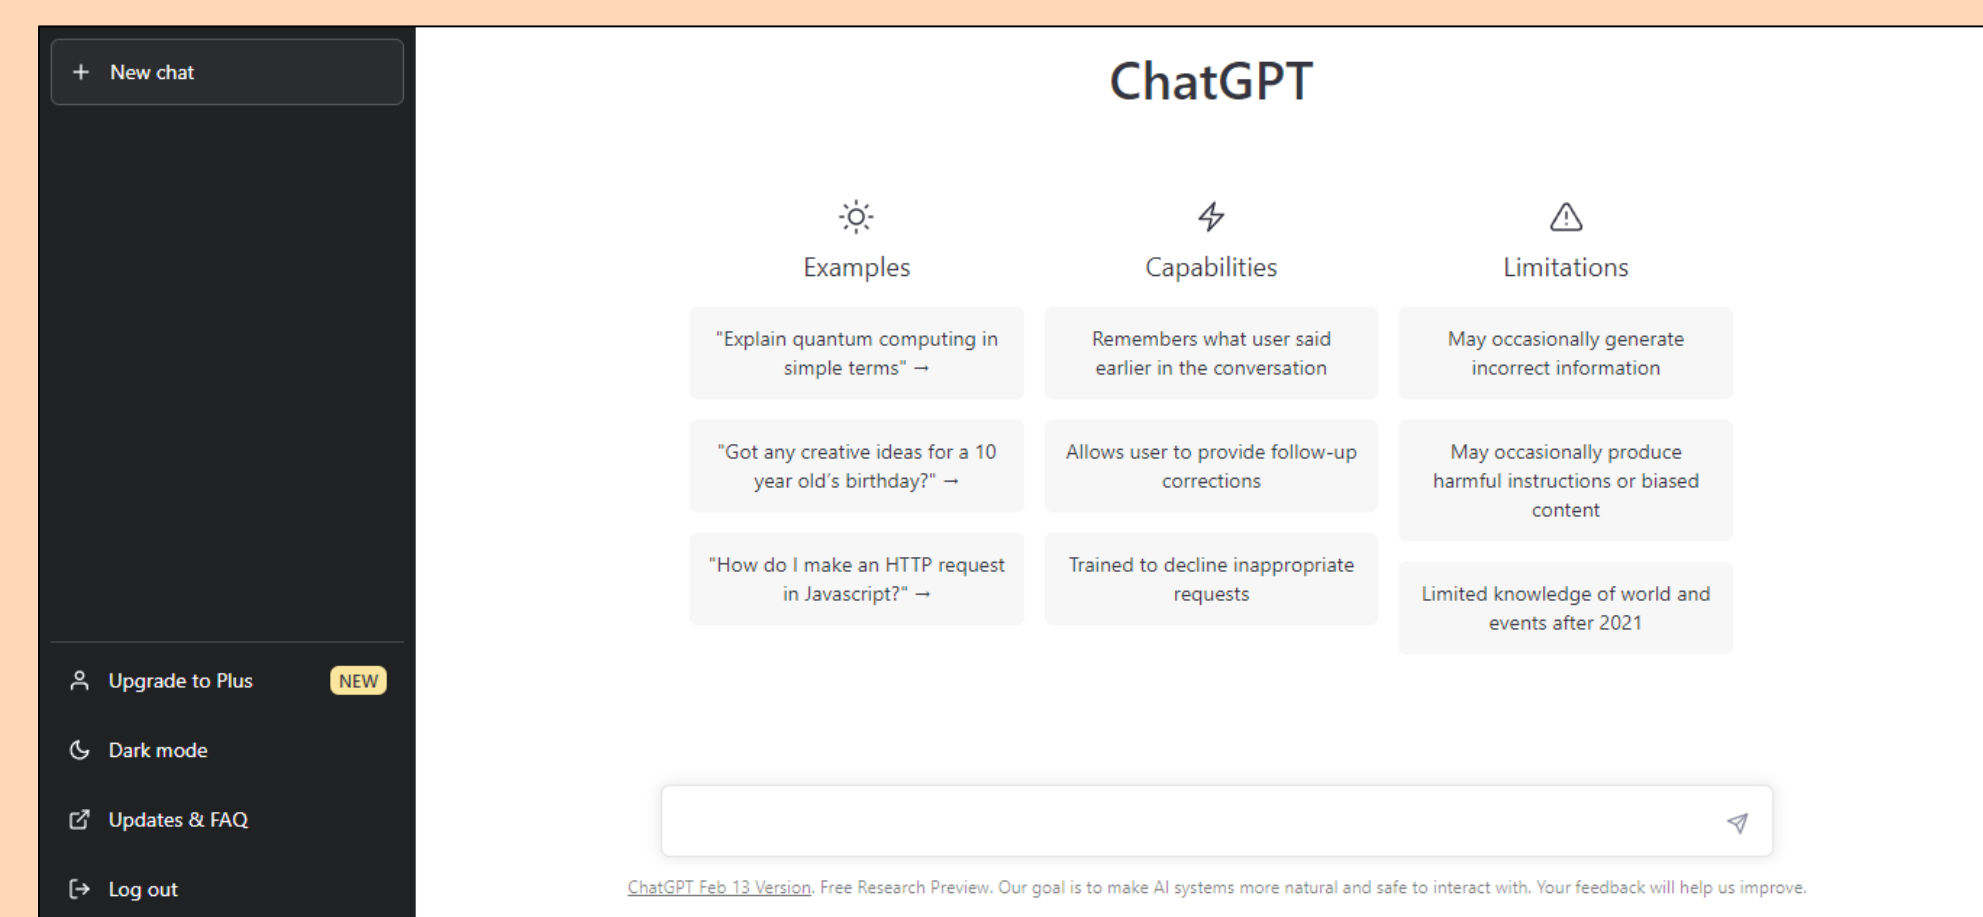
+ New chat

Upgrade to Plus NEW

Dark mode

Updates & FAQ

Log out

ChatGPT

Examples

"Explain quantum computing in simple terms" →

"Got any creative ideas for a 10 year old's birthday?" →

"How do I make an HTTP request in Javascript?" →

Capabilities

Remembers what user said earlier in the conversation

Allows user to provide follow-up corrections

Trained to decline inappropriate requests

Limitations

May occasionally generate incorrect information

May occasionally produce harmful instructions or biased content

Limited knowledge of world and events after 2021

ChatGPT Feb 13 Version. Free Research Preview. Our goal is to make AI systems more natural and safe to interact with. Your feedback will help us improve.